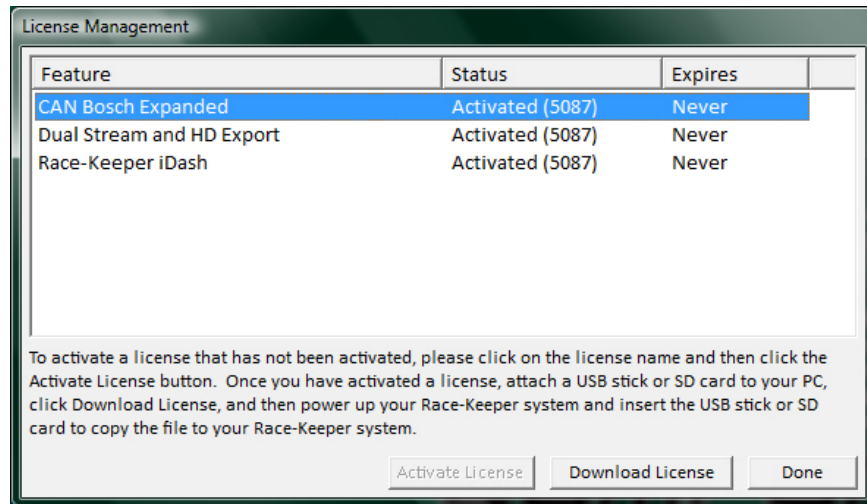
License Management

| Feature | Status | Expires |
|---|---|---|
| CAN Bosch Expanded | Activated (5087) | Never |
| Dual Stream and HD Export | Activated (5087) | Never |
| Race-Keeper iDash | Activated (5087) | Never |

To activate a license that has not been activated, please click on the license name and then click the Activate License button. Once you have activated a license, attach a USB stick or SD card to your PC, click Download License, and then power up your Race-Keeper system and insert the USB stick or SD card to copy the file to your Race-Keeper system.

Activate License
Download License
Done